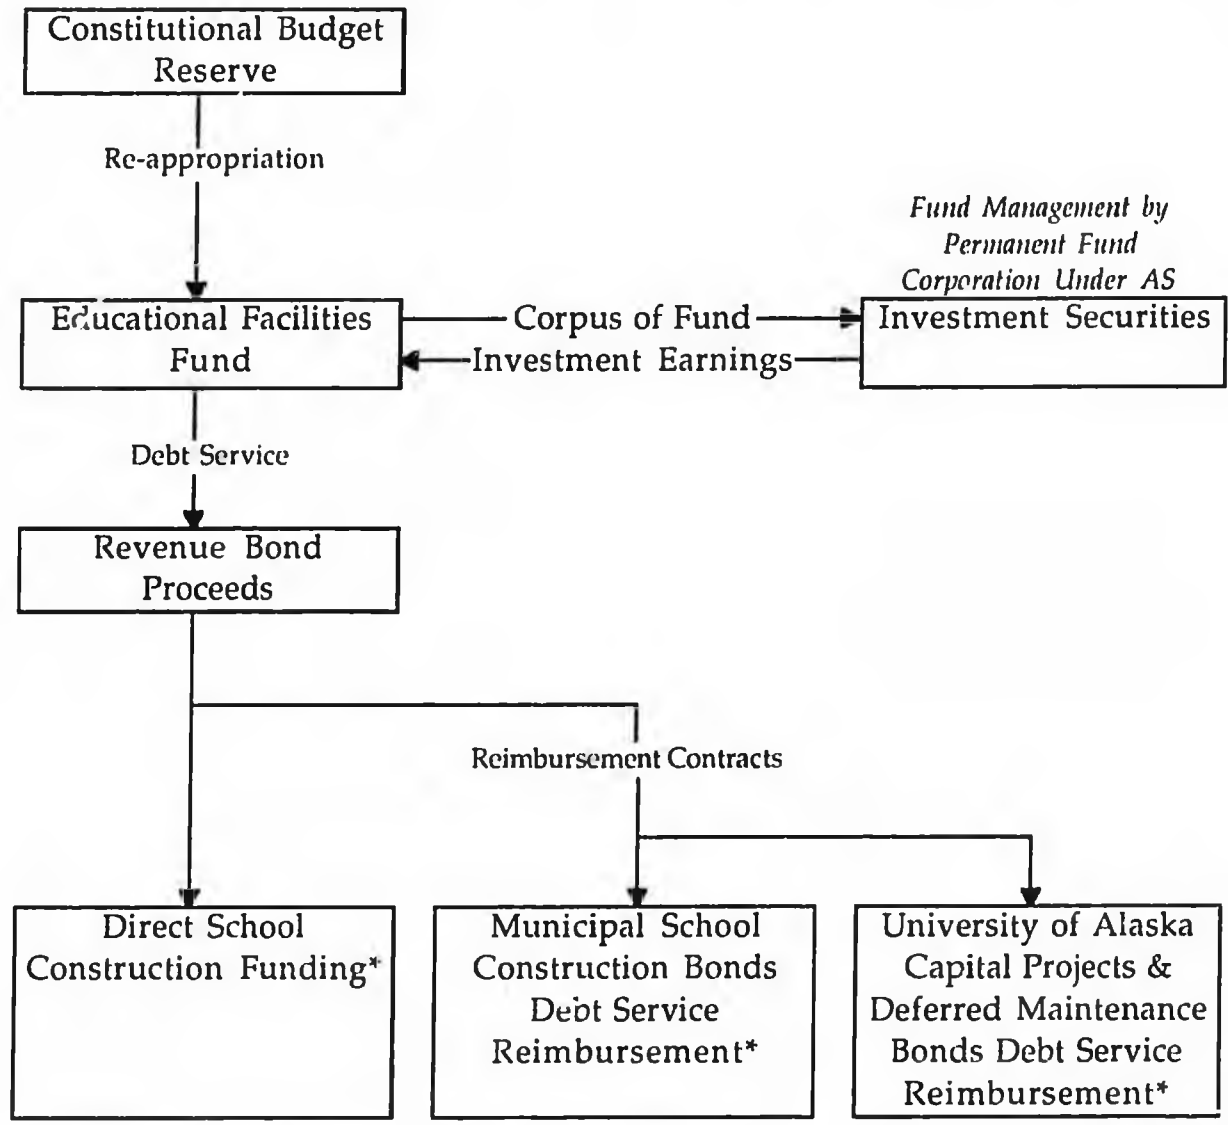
Constitutional Budget Reserve

Re-appropriation

Fund Management by Permanent Fund Corporation Under AS

Educational Facilities Fund

Corpus of Fund

Investment Earnings

Investment Securities

Debt Service

Revenue Bond Proceeds

Reimbursement Contracts

Direct School Construction Funding*

Municipal School Construction Bonds Debt Service Reimbursement*

University of Alaska Capital Projects & Deferred Maintenance Bonds Debt Service Reimbursement*